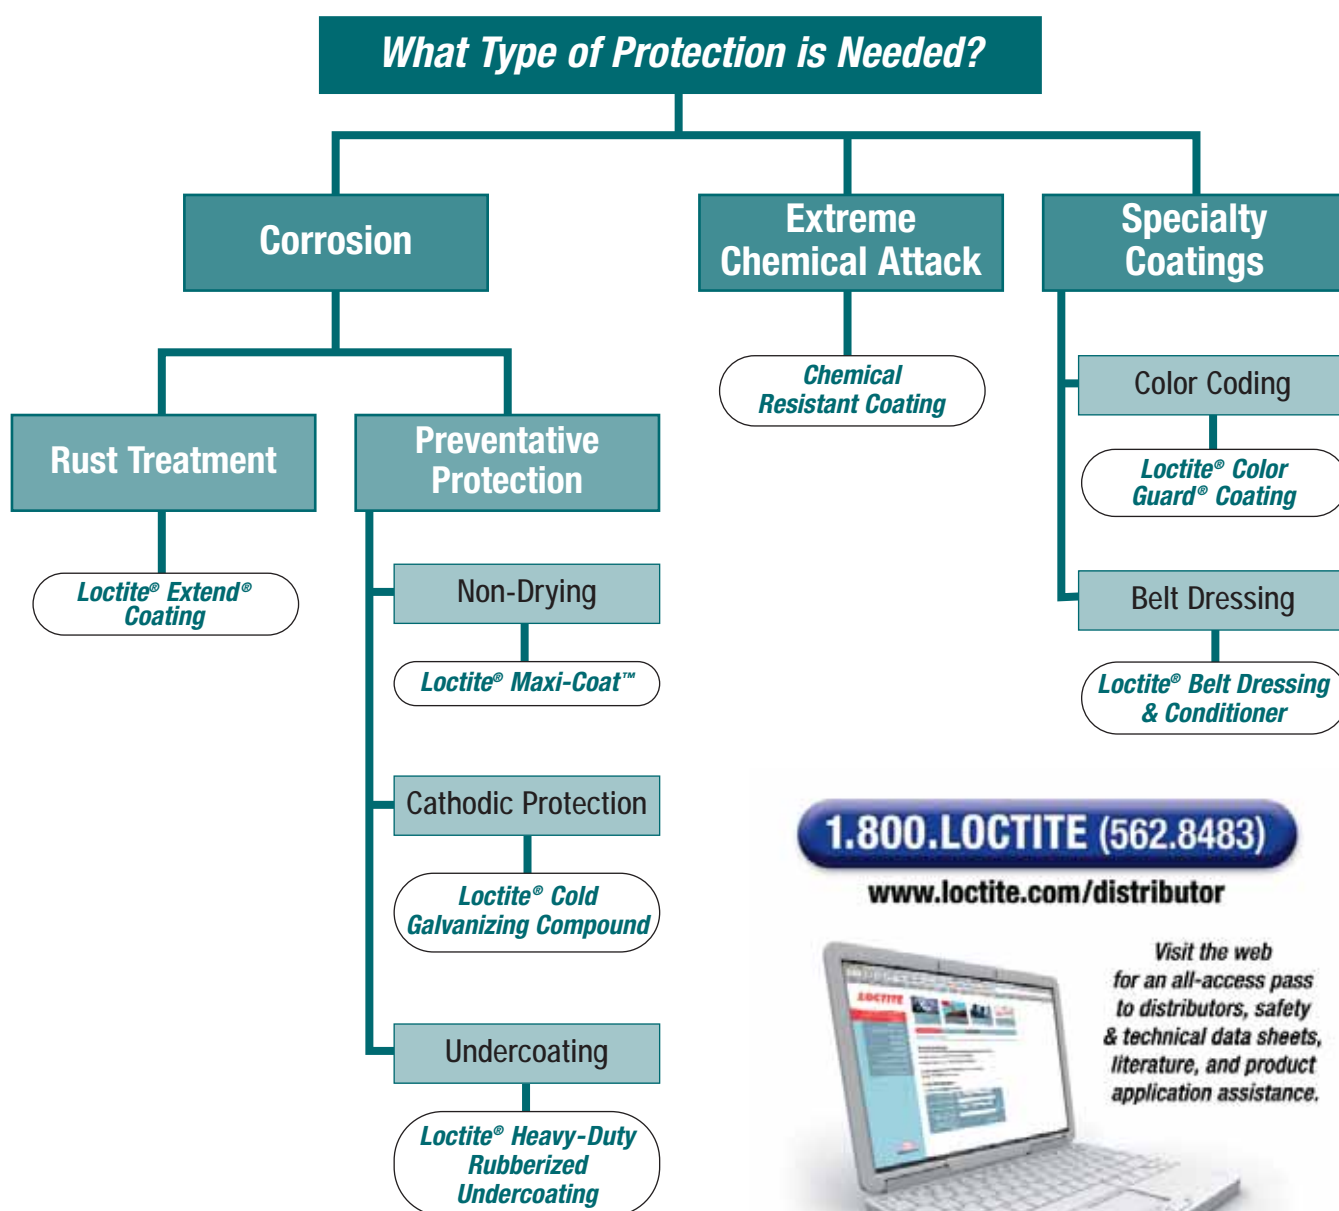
What Type of Protection is Needed?

Corrosion

Rust Treatment

Loctite® Extend® Coating

Preventative Protection

Non-Drying

Loctite® Maxi-Coat™

Cathodic Protection

Loctite® Cold Galvanizing Compound

Undercoating

Loctite® Heavy-Duty Rubberized Undercoating

Extreme Chemical Attack

Chemical Resistant Coating

Specialty Coatings

Color Coding

Loctite® Color Guard® Coating

Belt Dressing

Loctite® Belt Dressing & Conditioner

1.800.LOCTITE (562.8483)

www.loctite.com/distributor

Visit the web for an all-access pass to distributors, safety & technical data sheets, literature, and product application assistance.

LOCTITE